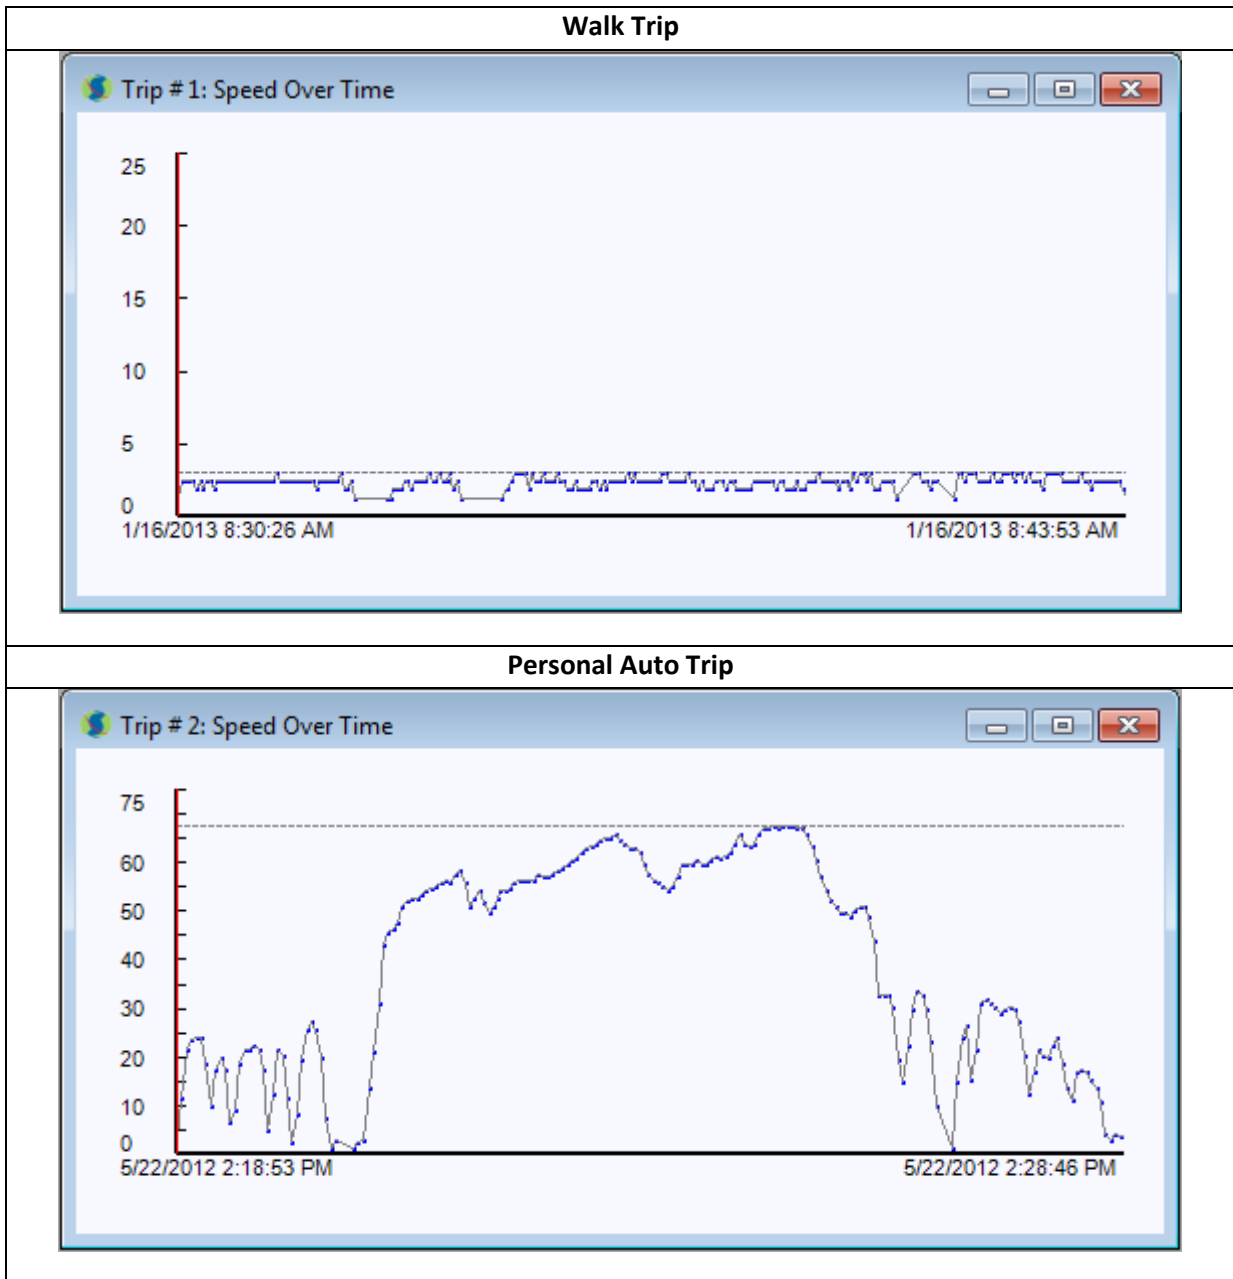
Walk Trip

Trip # 1: Speed Over Time

25
20
15
10
5
0
1/16/2013 8:30:26 AM
1/16/2013 8:43:53 AM

Personal Auto Trip

Trip # 2: Speed Over Time

75
60
50
40
30
20
10
0
5/22/2012 2:18:53 PM
5/22/2012 2:28:46 PM